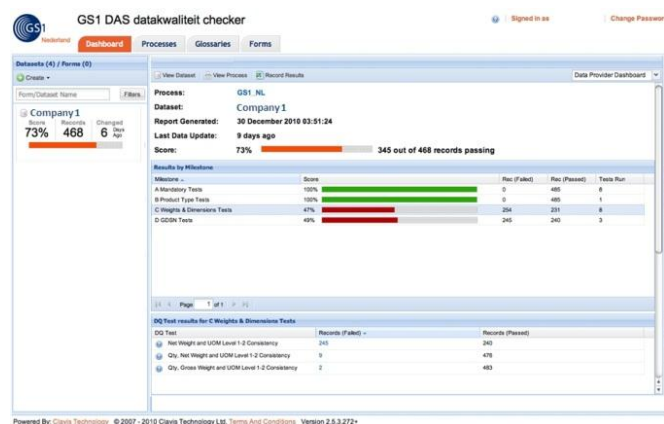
GS1 Nederland

GS1 DAS datakwaliteit checker

Signed in as | Change Passwo

Dashboard | Processes | Glossaries | Forms

Datasets (4) / Forms (0)

Create

Form/Dataset Name | Filters

Company1

| Score | Records | Changed |
|---|---|---|
| 73% | 468 | 6 Days Ago |

View Dataset | View Process | Record Results

Data Provider Dashboard

Process: GS1_NL

Dataset: Company1

Report Generated: 30 December 2010 03:51:24

Last Data Update: 9 days ago

Score: 73% 345 out of 468 records passing

Results by Milestone

| Milestone | Score | Rec (Failed) | Rec (Passed) | Tests Run |
|---|---|---|---|---|
| A Mandatory Tests | 100% | 0 | 465 | 6 |
| B Product Type Tests | 100% | 0 | 465 | 1 |
| C Weights & Dimensions Tests | 47% | 254 | 231 | 8 |
| D GDSN Tests | 49% | 245 | 240 | 3 |

Page 1 of 1

DQ Test results for C Weights & Dimensions Tests

| DQ Test | Records (Failed) | Records (Passed) |
|---|---|---|
| Net Weight and UOM Level 1-2 Consistency | 245 | 240 |
| Qty, Net Weight and UOM Level 1-2 Consistency | 9 | 476 |
| Qty, Gross Weight and UOM Level 1-2 Consistency | 2 | 483 |

Powered By: Clavis Technology © 2007 - 2010 Clavis Technology Ltd. Terms And Conditions Version 2.5.3.272+